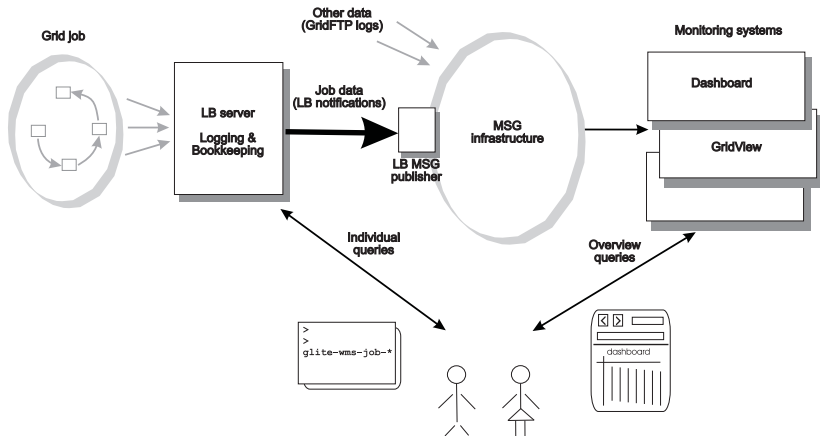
Grid job

LB server

Logging & Bookkeeping

Other data (GridFTP logs)

Job data (LB notifications)

LB MSG publisher

MSG infrastructure

Monitoring systems

Dashboard

GridView

Individual queries

Overview queries

>
>
glite-wms-job-*

dashboard